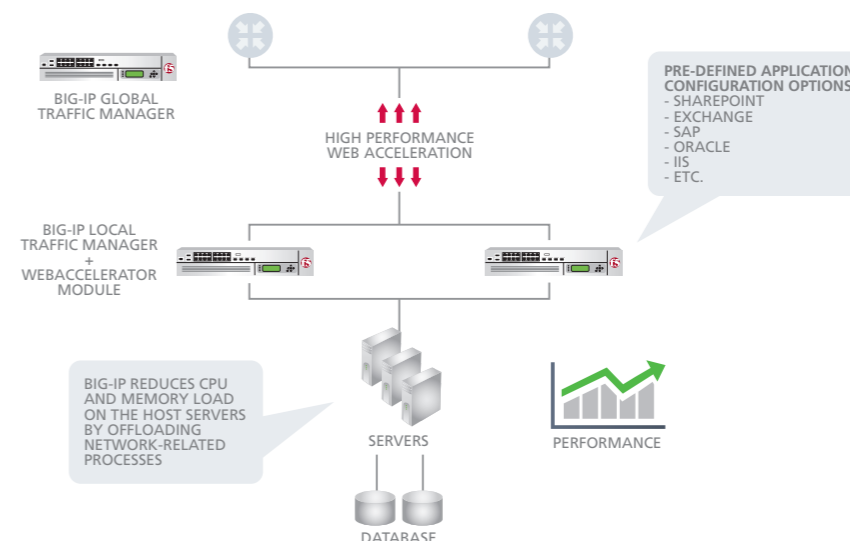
BIG-IP GLOBAL TRAFFIC MANAGER

HIGH PERFORMANCE WEB ACCELERATION

PRE-DEFINED APPLICATION CONFIGURATION OPTIONS
- SHAREPOINT
- EXCHANGE
- SAP
- ORACLE
- IIS
- ETC.

BIG-IP LOCAL TRAFFIC MANAGER + WEBACCELERATOR MODULE

BIG-IP REDUCES CPU AND MEMORY LOAD ON THE HOST SERVERS BY OFFLOADING NETWORK-RELATED PROCESSES

SERVERS

PERFORMANCE

DATABASE